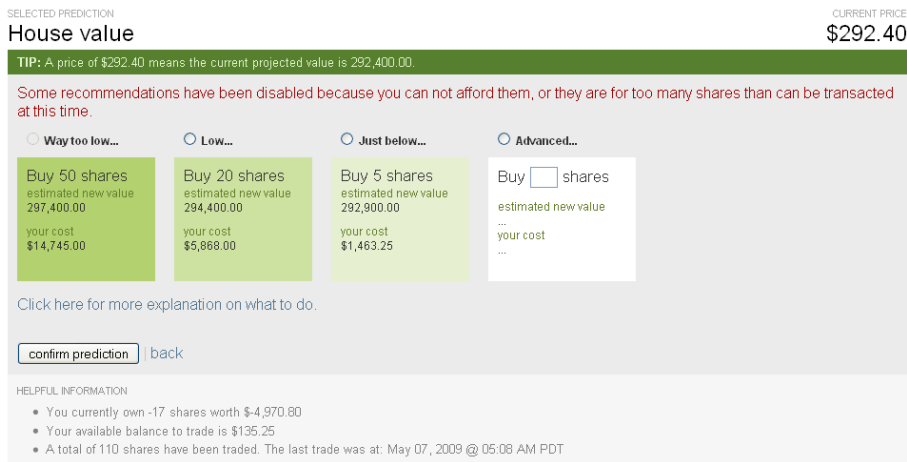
SELECTED PREDICTION
House value

CURRENT PRICE
$292.40

TIP: A price of $292.40 means the current projected value is 292,400.00.

Some recommendations have been disabled because you can not afford them, or they are for too many shares than can be transacted at this time.

Way too low...

Low...

Just below...

Advanced...

Buy 50 shares
estimated new value
297,400.00
your cost
$14,745.00

Buy 20 shares
estimated new value
294,400.00
your cost
$5,868.00

Buy 5 shares
estimated new value
292,900.00
your cost
$1,463.25

Buy [ ] shares
estimated new value
...
your cost
...

Click here for more explanation on what to do.

confirm prediction | back

HELPFUL INFORMATION
• You currently own -17 shares worth $-4,970.80
• Your available balance to trade is $135.25
• A total of 110 shares have been traded. The last trade was at: May 07, 2009 @ 05:08 AM PDT